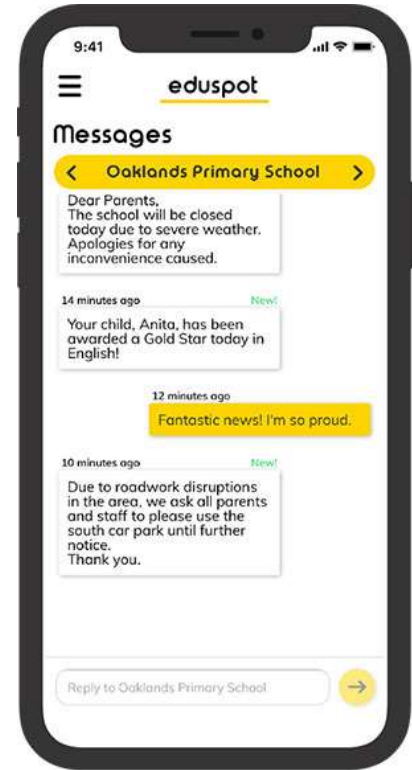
9:41

eduspot

Messages

<

Oaklands Primary School

>

Dear Parents,
The school will be closed today due to severe weather. Apologies for any inconvenience caused.

14 minutes ago

New!

Your child, Anita, has been awarded a Gold Star today in English!

12 minutes ago

Fantastic news! I'm so proud.

10 minutes ago

New!

Due to roadwork disruptions in the area, we ask all parents and staff to please use the south car park until further notice.
Thank you.

Reply to Oaklands Primary School